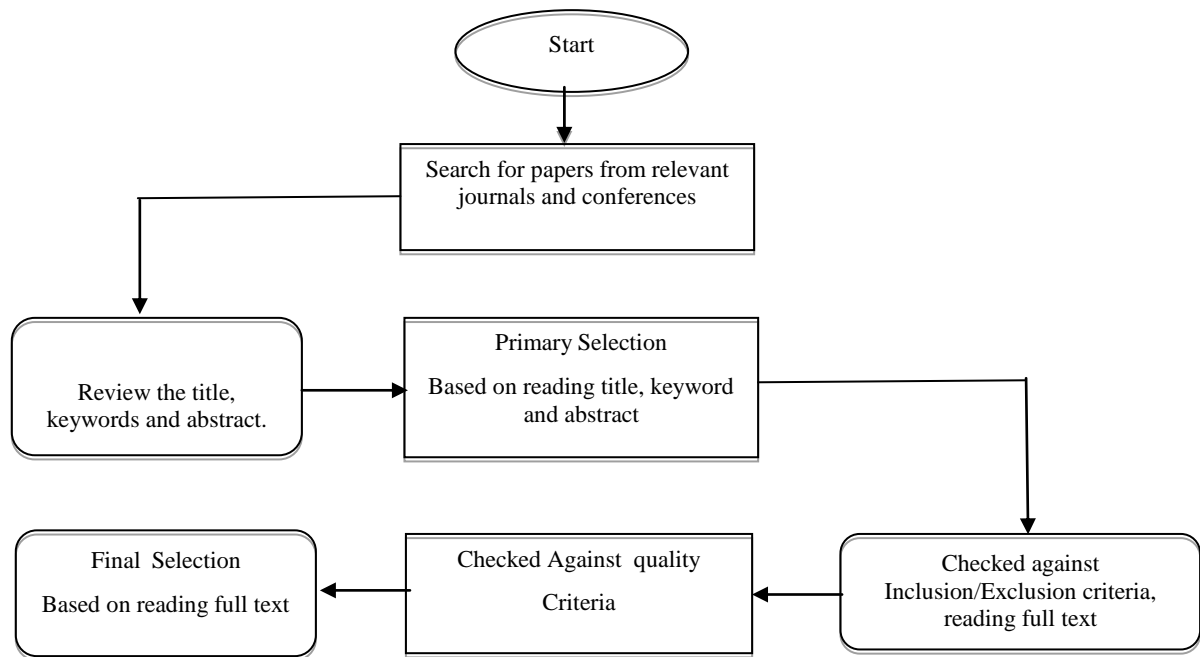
Start

Search for papers from relevant journals and conferences

Review the title, keywords and abstract.

Primary Selection

Based on reading title, keyword and abstract

Checked against Inclusion/Exclusion criteria, reading full text

Checked Against quality Criteria

Final Selection

Based on reading full text